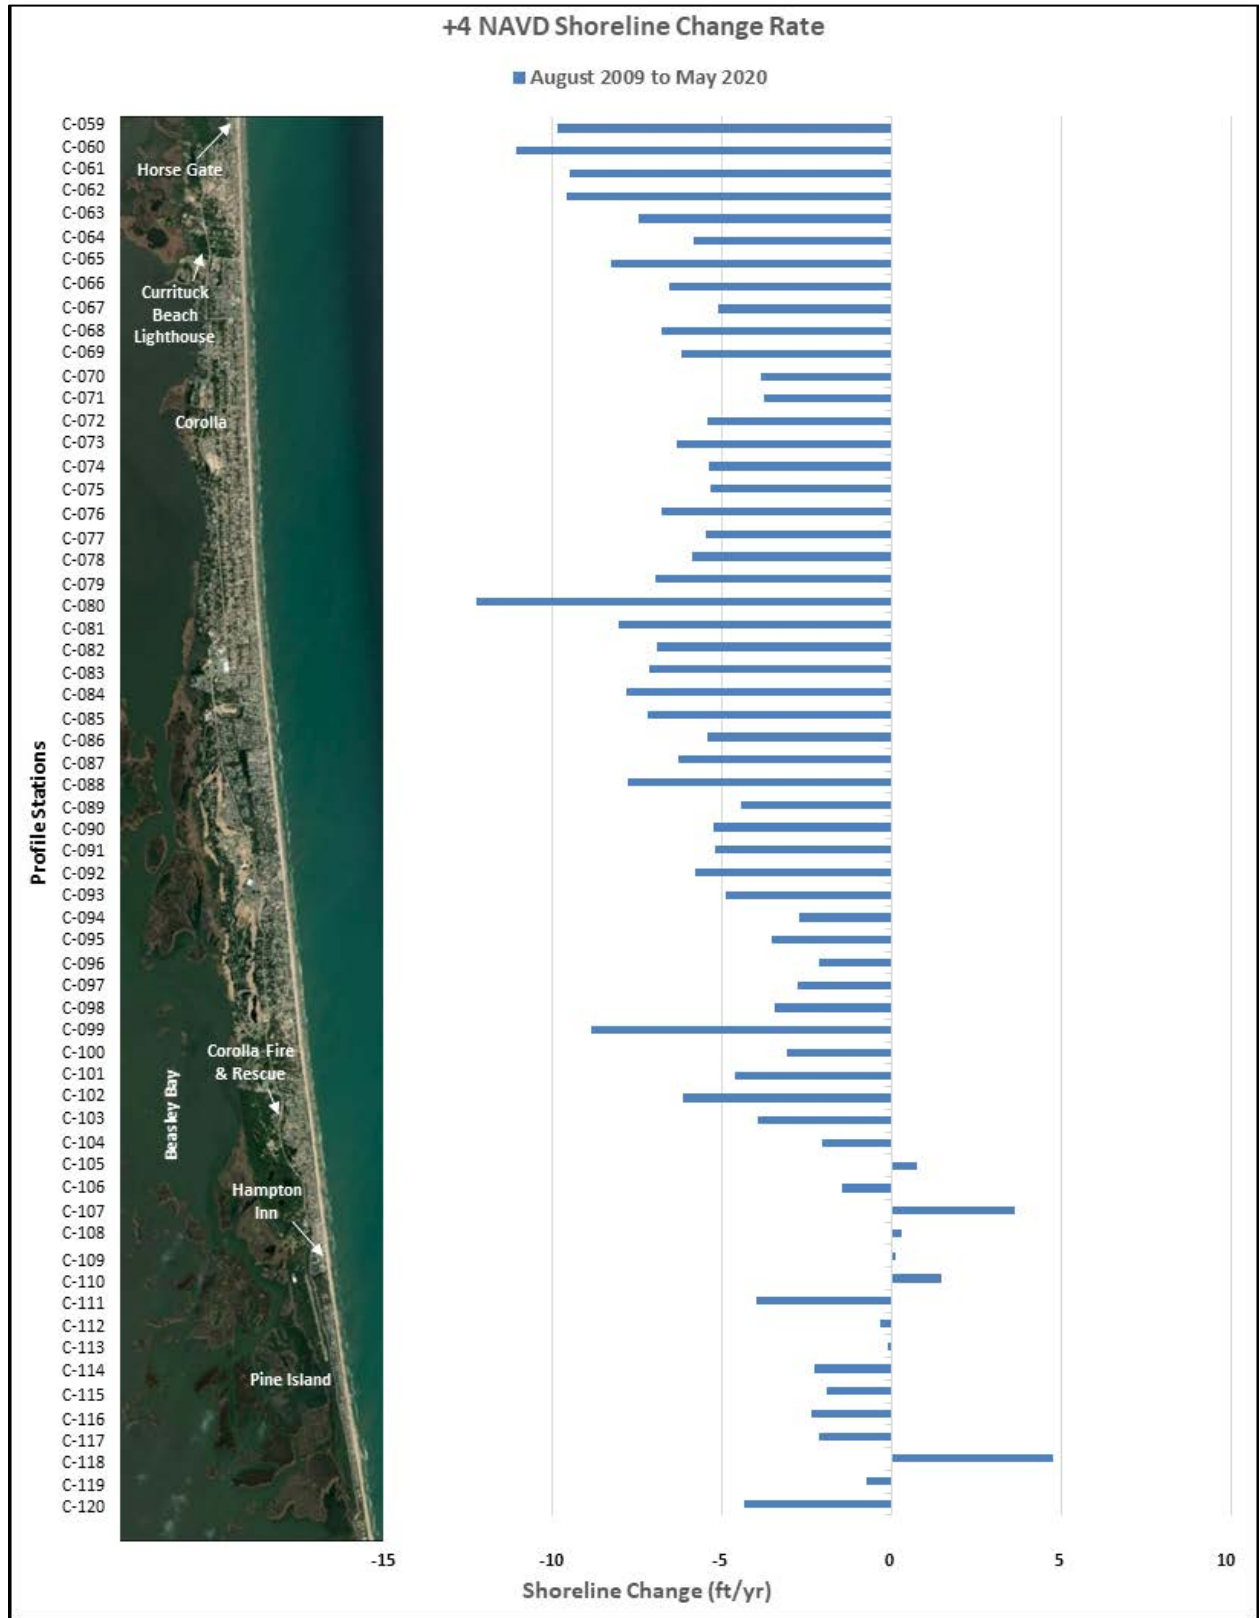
+4 NAVD Shoreline Change Rate

August 2009 to May 2020

Profile Stations

C-059
C-060
C-061
C-062
C-063
C-064
C-065
C-066
C-067
C-068
C-069
C-070
C-071
C-072
C-073
C-074
C-075
C-076
C-077
C-078
C-079
C-080
C-081
C-082
C-083
C-084
C-085
C-086
C-087
C-088
C-089
C-090
C-091
C-092
C-093
C-094
C-095
C-096
C-097
C-098
C-099
C-100
C-101
C-102
C-103
C-104
C-105
C-106
C-107
C-108
C-109
C-110
C-111
C-112
C-113
C-114
C-115
C-116
C-117
C-118
C-119
C-120

Horse Gate

Currituck Beach Lighthouse

Corolla

Corolla Fire & Rescue

Beasley Bay

Hampton Inn

Pine Island

-15 -10 -5 0 5 10

Shoreline Change (ft/yr)